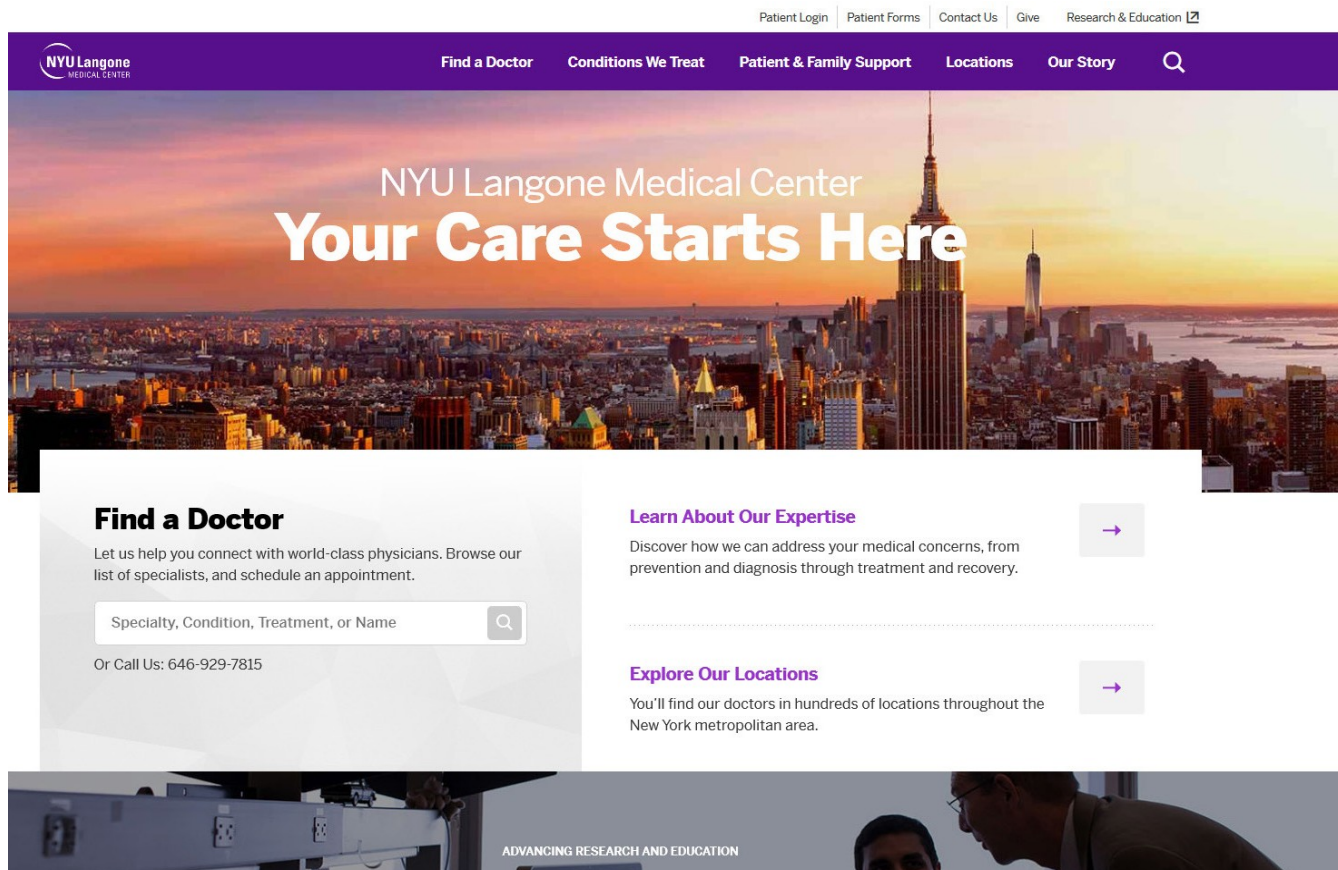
Patient Login | Patient Forms | Contact Us | Give | Research & Education

NYU Langone MEDICAL CENTER

Find a Doctor Conditions We Treat Patient & Family Support Locations Our Story

NYU Langone Medical Center
Your Care Starts Here

Find a Doctor

Let us help you connect with world-class physicians. Browse our list of specialists, and schedule an appointment.

Specialty, Condition, Treatment, or Name

Or Call Us: 646-929-7815

Learn About Our Expertise

Discover how we can address your medical concerns, from prevention and diagnosis through treatment and recovery.

→

Explore Our Locations

You'll find our doctors in hundreds of locations throughout the New York metropolitan area.

→

ADVANCING RESEARCH AND EDUCATION